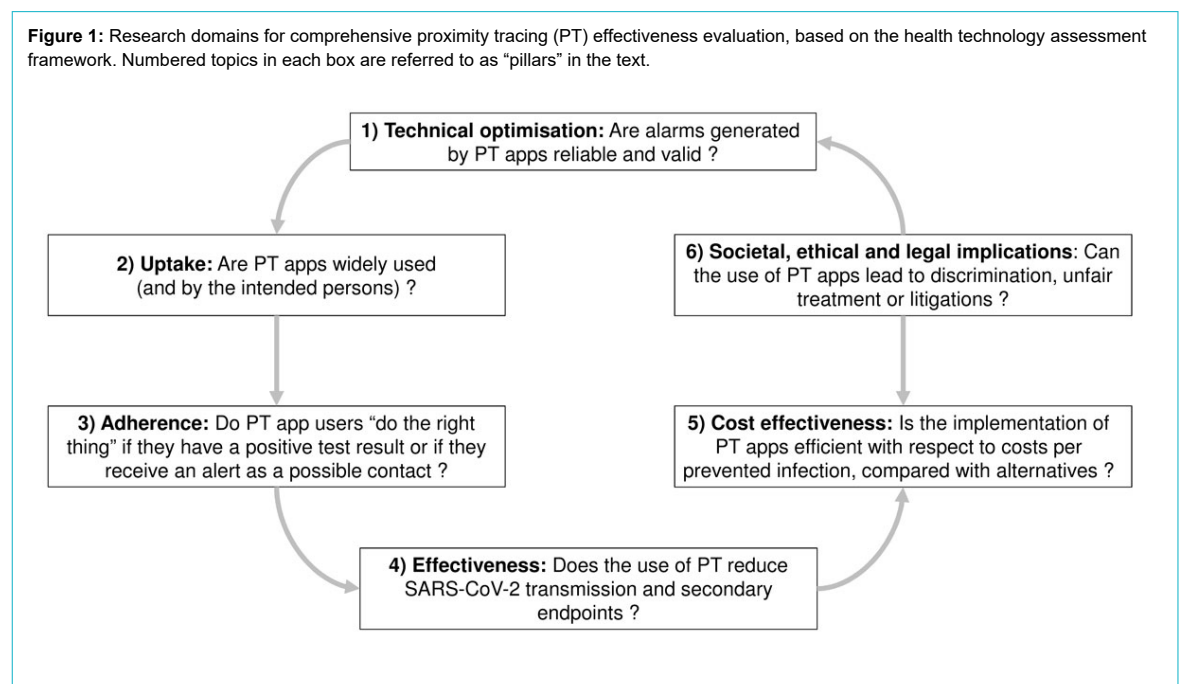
**Figure 1:** Research domains for comprehensive proximity tracing (PT) effectiveness evaluation, based on the health technology assessment framework. Numbered topics in each box are referred to as "pillars" in the text.

**1) Technical optimisation:** Are alarms generated by PT apps reliable and valid ?

**2) Uptake:** Are PT apps widely used (and by the intended persons) ?

**3) Adherence:** Do PT app users "do the right thing" if they have a positive test result or if they receive an alert as a possible contact ?

**4) Effectiveness:** Does the use of PT reduce SARS-CoV-2 transmission and secondary endpoints ?

**5) Cost effectiveness:** Is the implementation of PT apps efficient with respect to costs per prevented infection, compared with alternatives ?

**6) Societal, ethical and legal implications**: Can the use of PT apps lead to discrimination, unfair treatment or litigations ?